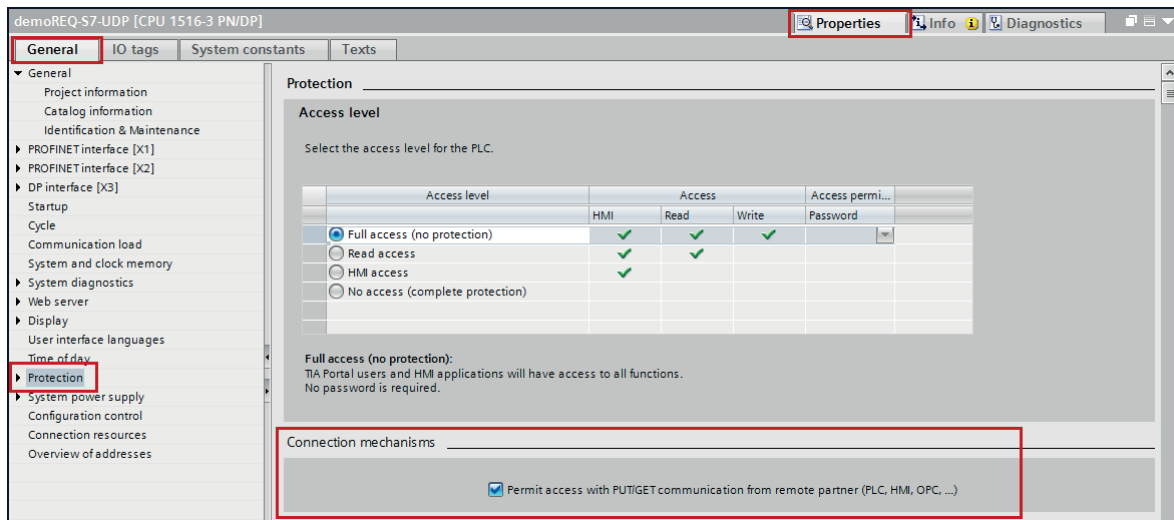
demoREQ-S7-UDP [CPU 1516-3 PN/DP]

Properties | Info | Diagnostics

General | IO tags | System constants | Texts

General
Project information
Catalog information
Identification & Maintenance
PROFINET interface [X1]
PROFINET interface [X2]
DP interface [X3]
Startup
Cycle
Communication load
System and clock memory
System diagnostics
Web server
Display
User interface languages
Time of day
Protection
System power supply
Configuration control
Connection resources
Overview of addresses

Protection

Access level

Select the access level for the PLC.

| Access level | Access | | | Access permi... |
|---|---|---|---|---|
| | HMI | Read | Write | Password |
| Full access (no protection) | ✔ | ✔ | ✔ | |
| Read access | ✔ | ✔ | | |
| HMI access | ✔ | | | |
| No access (complete protection) | | | | |

Full access (no protection):
TIA Portal users and HMI applications will have access to all functions.
No password is required.

Connection mechanisms

Permit access with PUT/GET communication from remote partner (PLC, HMI, OPC, ...)